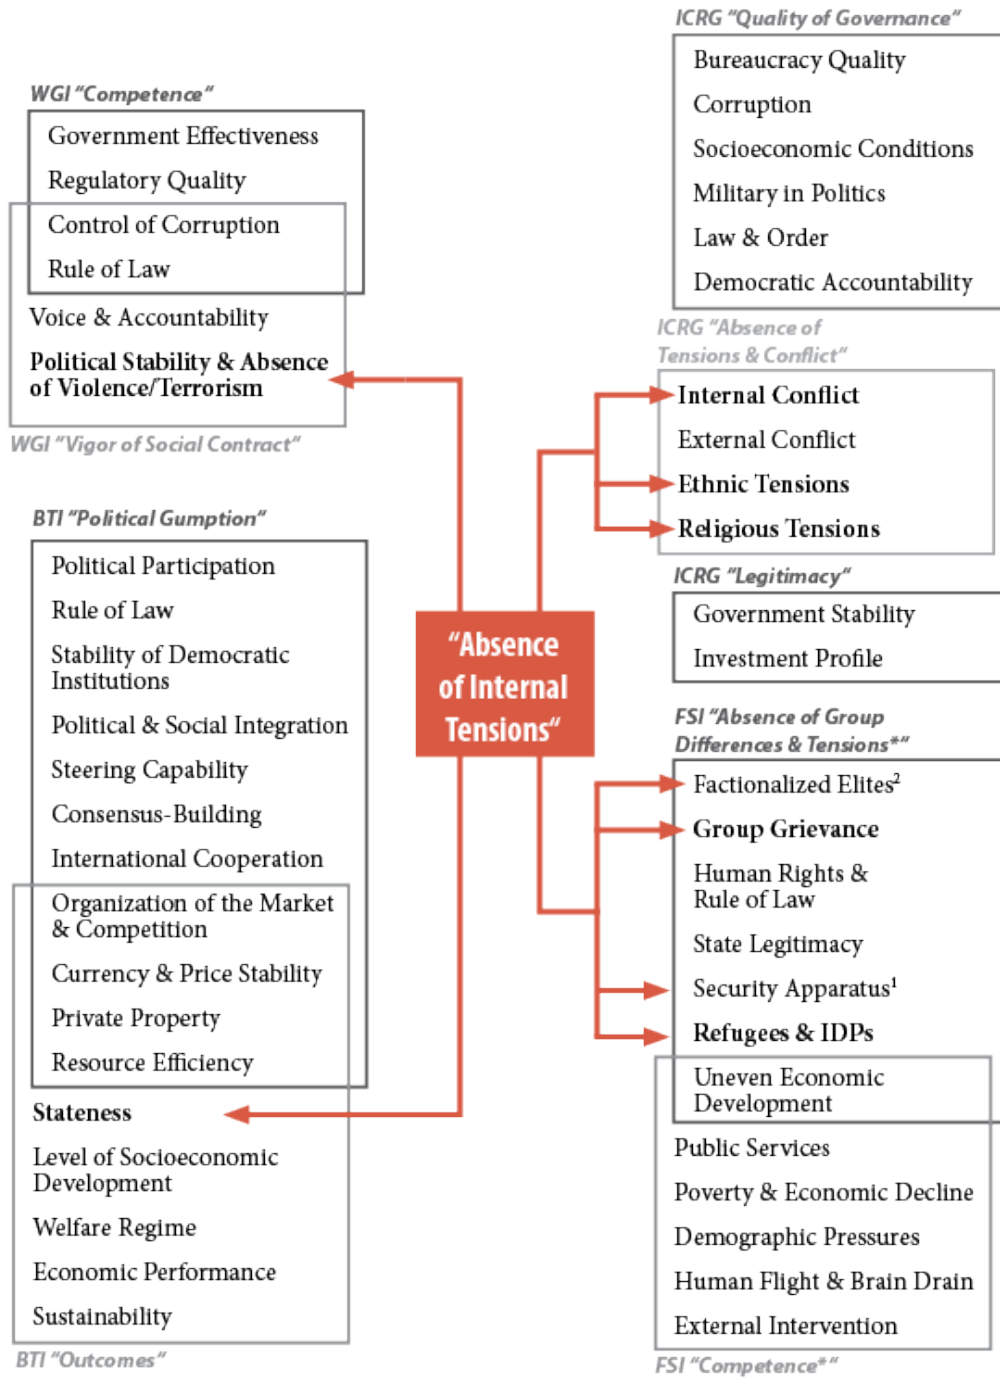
ICRG "Quality of Governance"

Bureaucracy Quality
Corruption
Socioeconomic Conditions
Military in Politics
Law & Order
Democratic Accountability

WGI "Competence"

Government Effectiveness
Regulatory Quality
Control of Corruption
Rule of Law
Voice & Accountability
Political Stability & Absence of Violence/Terrorism

WGI "Vigor of Social Contract"

ICRG "Absence of Tensions & Conflict"

Internal Conflict
External Conflict
Ethnic Tensions
Religious Tensions

ICRG "Legitimacy"

Government Stability
Investment Profile

BTI "Political Gumption"

Political Participation
Rule of Law
Stability of Democratic Institutions
Political & Social Integration
Steering Capability
Consensus-Building
International Cooperation
Organization of the Market & Competition
Currency & Price Stability
Private Property
Resource Efficiency
Stateness
Level of Socioeconomic Development
Welfare Regime
Economic Performance
Sustainability

BTI "Outcomes"

"Absence of Internal Tensions"

FSI "Absence of Group Differences & Tensions*"

Factionalized Elites$^2$
Group Grievance
Human Rights & Rule of Law
State Legitimacy
Security Apparatus$^1$
Refugees & IDPs
Uneven Economic Development
Public Services
Poverty & Economic Decline
Demographic Pressures
Human Flight & Brain Drain
External Intervention

FSI "Competence*"